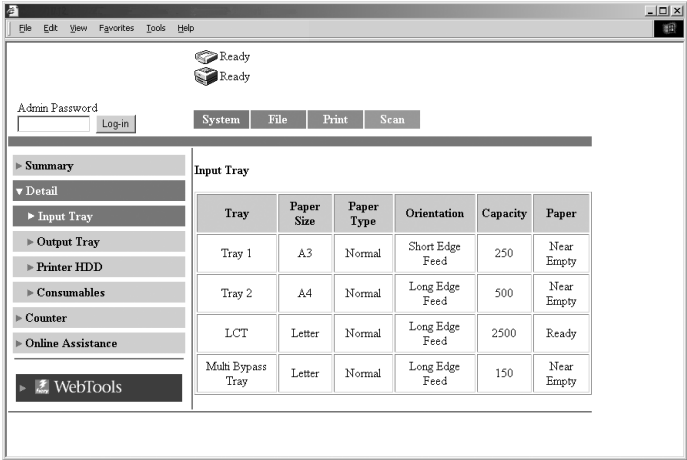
File Edit View Favorites Tools Help

Ready
Ready

Admin Password
Log-in

System File Print Scan

▶ Summary
▼ Detail
▶ Input Tray
▶ Output Tray
▶ Printer HDD
▶ Consumables
▶ Counter
▶ Online Assistance

WebTools

Input Tray

| Tray | Paper Size | Paper Type | Orientation | Capacity | Paper |
|---|---|---|---|---|---|
| Tray 1 | A3 | Normal | Short Edge Feed | 250 | Near Empty |
| Tray 2 | A4 | Normal | Long Edge Feed | 500 | Near Empty |
| LCT | Letter | Normal | Long Edge Feed | 2500 | Ready |
| Multi Bypass Tray | Letter | Normal | Long Edge Feed | 150 | Near Empty |